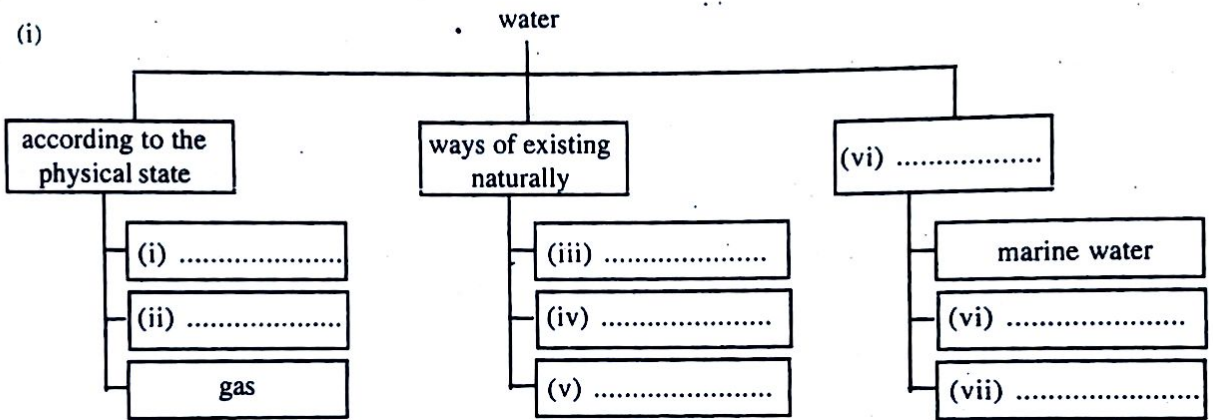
(i)

water

according to the physical state

(i) ....................

(ii) ....................

gas

ways of existing naturally

(iii) ....................

(iv) ....................

(v) ....................

(vi) ....................

marine water

(vi) ....................

(vii) ....................